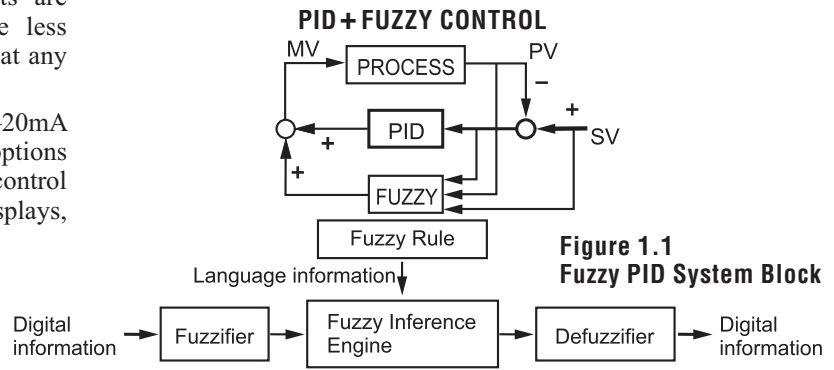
ts are
e less
at any

-20mA
options
control
splays,

PID + FUZZY CONTROL

MV

PROCESS

PV

−

+

SV

PID

+

+

FUZZY

Fuzzy Rule

Language information

Figure 1.1
Fuzzy PID System Block

Digital information

Fuzzifier

Fuzzy Inference Engine

Defuzzifier

Digital information